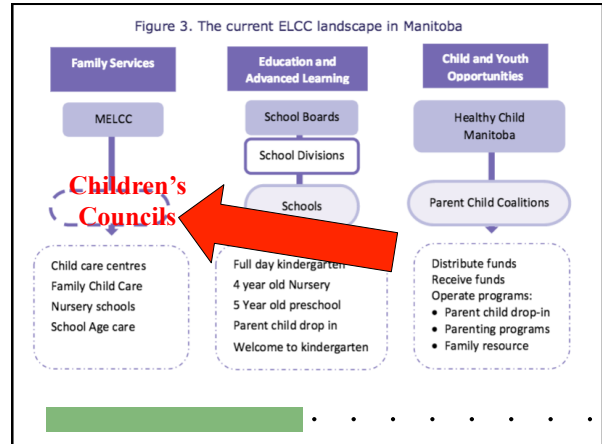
Figure 3. The current ELCC landscape in Manitoba

Family Services

Education and Advanced Learning

Child and Youth Opportunities

MELCC

School Boards

Healthy Child Manitoba

School Divisions

Children's Councils

Schools

Parent Child Coalitions

Child care centres
Family Child Care
Nursery schools
School Age care

Full day kindergarten
4 year old Nursery
5 Year old preschool
Parent child drop in
Welcome to kindergarten

Distribute funds
Receive funds
Operate programs:
• Parent child drop-in
• Parenting programs
• Family resource